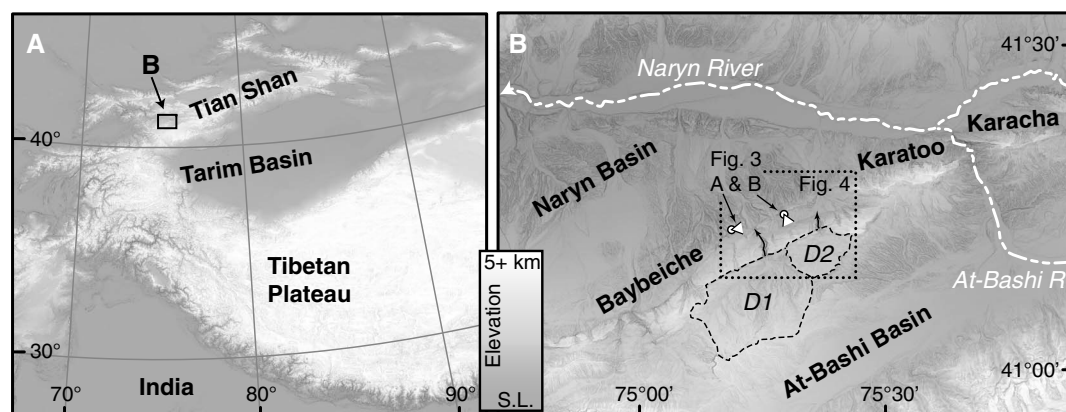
A

B

Tian Shan

40°

Tarim Basin

Tibetan Plateau

30°

India

70°

80°

90°

5+ km

Elevation

S.L.

B

41°30'

Naryn River

Karacha

Naryn Basin

Fig. 3 A & B

Fig. 4

Karatoo

D2

Baybeiche

D1

At-Bashi R

At-Bashi Basin

41°00'

75°00'

75°30'